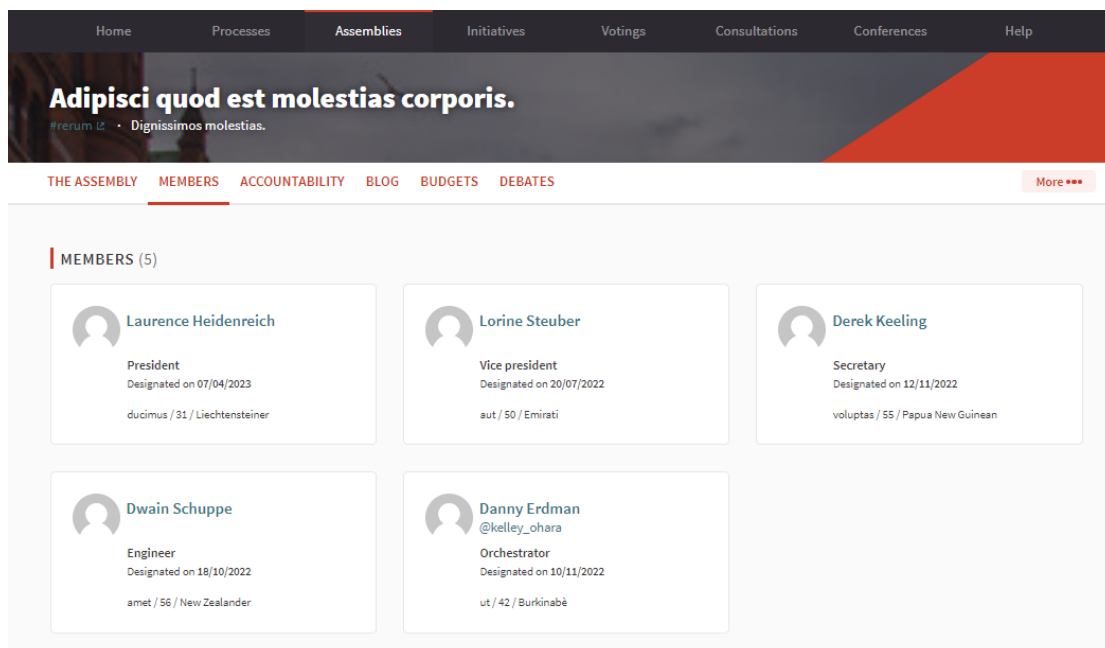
Home Processes Assemblies Initiatives Votings Consultations Conferences Help

Adipisci quod est molestias corporis.

#rerum · Dignissimos molestias.

THE ASSEMBLY MEMBERS ACCOUNTABILITY BLOG BUDGETS DEBATES More •••

MEMBERS (5)

Laurence Heidenreich
President
Designated on 07/04/2023
ducimus / 31 / Liechtensteiner

Lorine Steuber
Vice president
Designated on 20/07/2022
aut / 50 / Emirati

Derek Keeling
Secretary
Designated on 12/11/2022
voluptas / 55 / Papua New Guinean

Dwain Schuppe
Engineer
Designated on 18/10/2022
amet / 56 / New Zealander

Danny Erdman
@kelley_ohara
Orchestrator
Designated on 10/11/2022
ut / 42 / Burkinabè